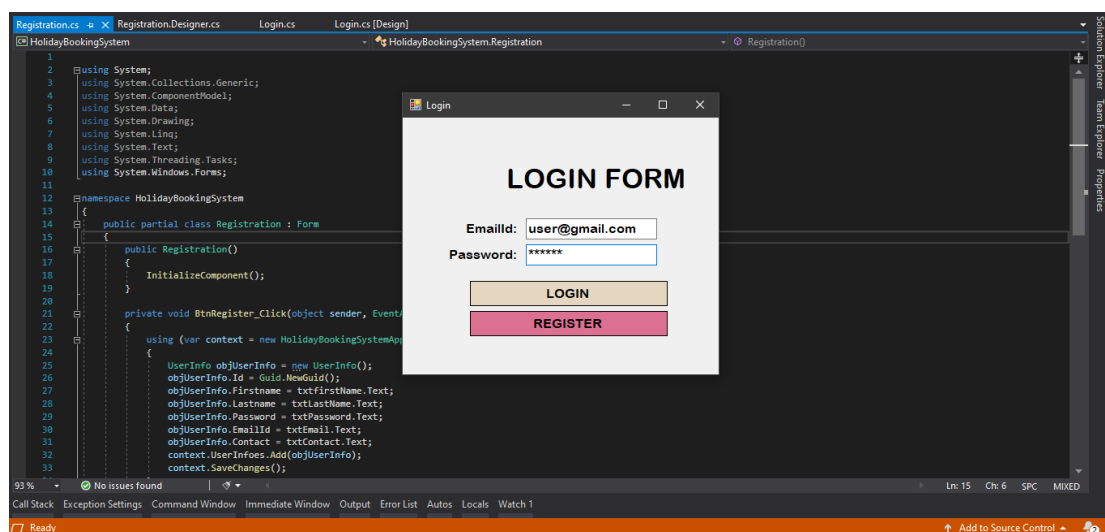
Registration.cs ⊕ × Registration.Designer.cs Login.cs Login.cs [Design]

HolidayBookingSystem HolidayBookingSystem.Registration Registration()

1
2 using System;
3 using System.Collections.Generic;
4 using System.ComponentModel;
5 using System.Data;
6 using System.Drawing;
7 using System.Linq;
8 using System.Text;
9 using System.Threading.Tasks;
10 using System.Windows.Forms;
11
12 namespace HolidayBookingSystem
13 {
14 public partial class Registration : Form
15 {
16 public Registration()
17 {
18 InitializeComponent();
19 }
20
21 private void BtnRegister_Click(object sender, EventA
22 {
23 using (var context = new HolidayBookingSystemApp
24 {
25 UserInfo objUserInfo = new UserInfo();
26 objUserInfo.Id = Guid.NewGuid();
27 objUserInfo.Firstname = txtfirstName.Text;
28 objUserInfo.Lastname = txtLastName.Text;
29 objUserInfo.Password = txtPassword.Text;
30 objUserInfo.EmailId = txtEmail.Text;
31 objUserInfo.Contact = txtContact.Text;
32 context.UserInfoes.Add(objUserInfo);
33 context.SaveChanges();

Login

LOGIN FORM

EmailId: user@gmail.com
Password: ******

LOGIN
REGISTER

Solution Explorer Team Explorer Properties

93 % No issues found Ln: 15 Ch: 6 SPC MIXED

Call Stack Exception Settings Command Window Immediate Window Output Error List Autos Locals Watch 1

Ready Add to Source Control